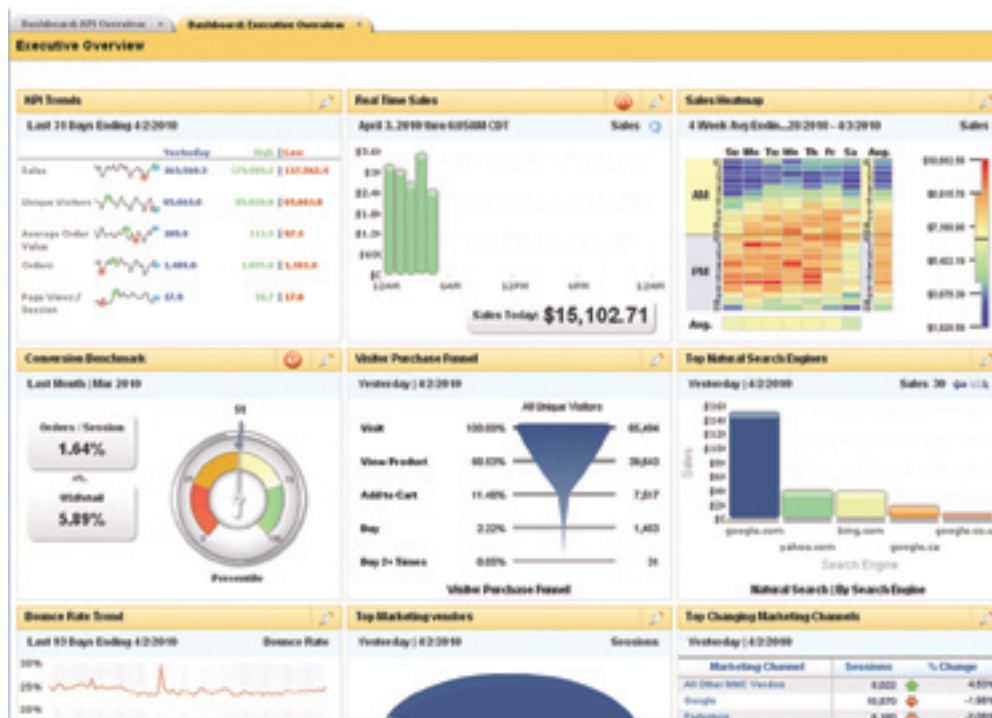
Dashboard: KPI Overview × Dashboard: Executive Overview ×

Executive Overview

KPI Trends

Last 31 Days Ending 4/2/2010

| | Yesterday | High | Low |
|---|---|---|---|
| Sales | 263,780.2 | 279,889.2 | 137,262.4 |
| Unique Visitors | 95,043.0 | 95,043.0 | 65,663.0 |
| Average Order Value | 109.9 | 111.3 | 97.9 |
| Orders | 1,449.0 | 1,691.0 | 1,161.0 |
| Page Views / Session | 17.9 | 18.7 | 17.0 |

Real Time Sales

April 3, 2010 thru 6:05AM CDT

Sales

$2.4K $2K $1.6K $1.2K $800 $400 $0

12AM 6AM 12PM 6PM 12AM

Sales Today: $15,102.71

Sales Heatmap

4 Week Avg Endin...20/2010 – 4/3/2010

Sales

Su Mo Tu We Th Fr Sa Avg.

AM

PM

Avg.

$10,062.55 $8,818.70 $7,160.00 $5,402.19 $3,670.29 $1,928.59

Conversion Benchmark

Last Month | Mar 2010

Orders / Session

1.64%

vs.

Webtrends

5.89%

51

Percentile

Visitor Purchase Funnel

Yesterday | 4/2/2010

All Unique Visitors

Visit 100.00% 65,494

View Product 60.63% 39,643

Add to Cart 11.48% 7,517

Buy 2.22% 1,453

Buy 2+ Times 0.05% 31

Visitor Purchase Funnel

Top Natural Search Engines

Yesterday | 4/2/2010

Sales

$160 $140 $120 $100 $80 $60 $40 $20 $0

google.com yahoo.com bing.com google.ca google.co.u

Search Engine

Natural Search | By Search Engine

Bounce Rate Trend

Last 93 Days Ending 4/2/2010

Bounce Rate

30% 25% 20%

Top Marketing vendors

Yesterday | 4/2/2010

Sessions

Top Changing Marketing Channels

Yesterday | 4/2/2010

| Marketing Channel | Sessions | % Change |
|---|---|---|
| All Other MMC Vendor | 8,022 | 4.55% |
| Google | 10,870 | -1.86% |
| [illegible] | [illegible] | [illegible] |